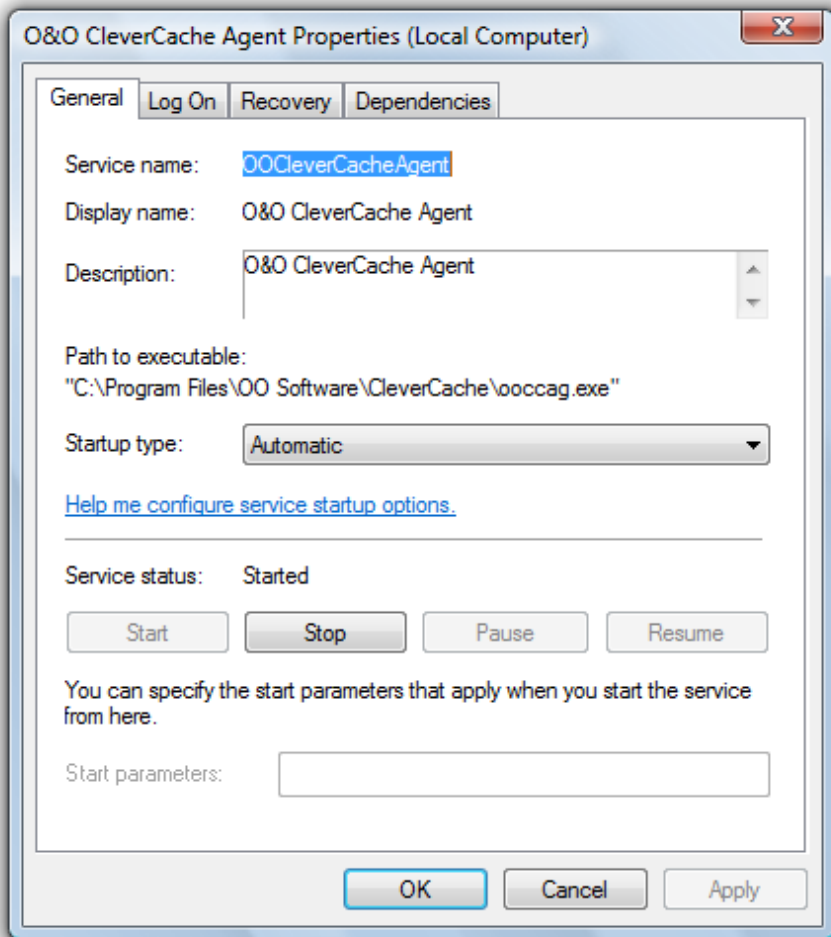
O&O CleverCache Agent Properties (Local Computer)

General | Log On | Recovery | Dependencies

Service name: OOCleverCacheAgent

Display name: O&O CleverCache Agent

Description: O&O CleverCache Agent

Path to executable:
"C:\Program Files\OO Software\CleverCache\ooccag.exe"

Startup type: Automatic

Help me configure service startup options.

Service status: Started

Start | Stop | Pause | Resume

You can specify the start parameters that apply when you start the service from here.

Start parameters:

OK | Cancel | Apply